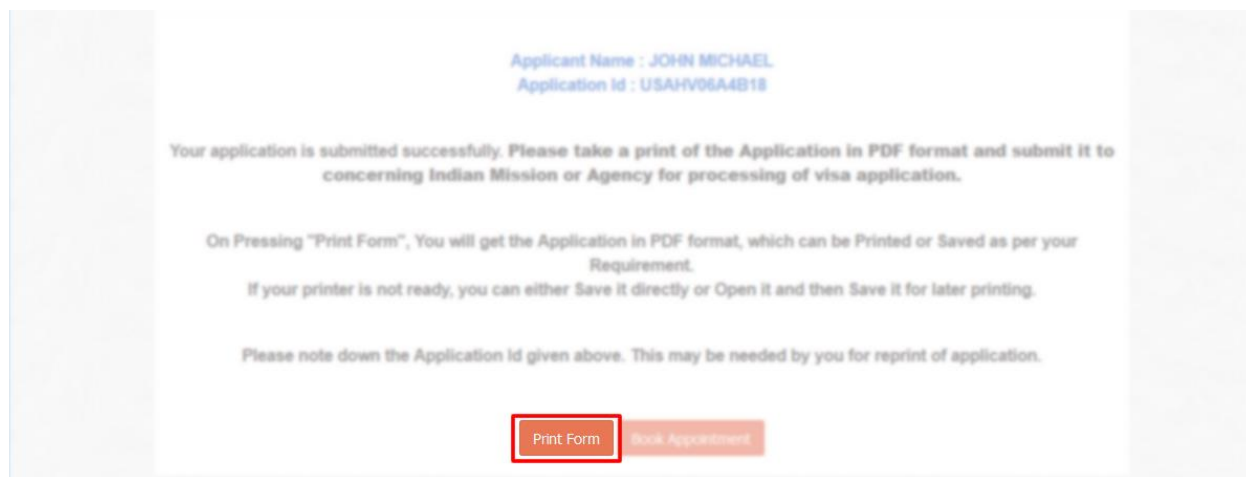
Applicant Name : JOHN MICHAEL
Application Id : USAHV06A4B18

Your application is submitted successfully. Please take a print of the Application in PDF format and submit it to concerning Indian Mission or Agency for processing of visa application.

On Pressing "Print Form", You will get the Application in PDF format, which can be Printed or Saved as per your Requirement.
If your printer is not ready, you can either Save it directly or Open it and then Save it for later printing.

Please note down the Application Id given above. This may be needed by you for reprint of application.

Print Form Book Appointment